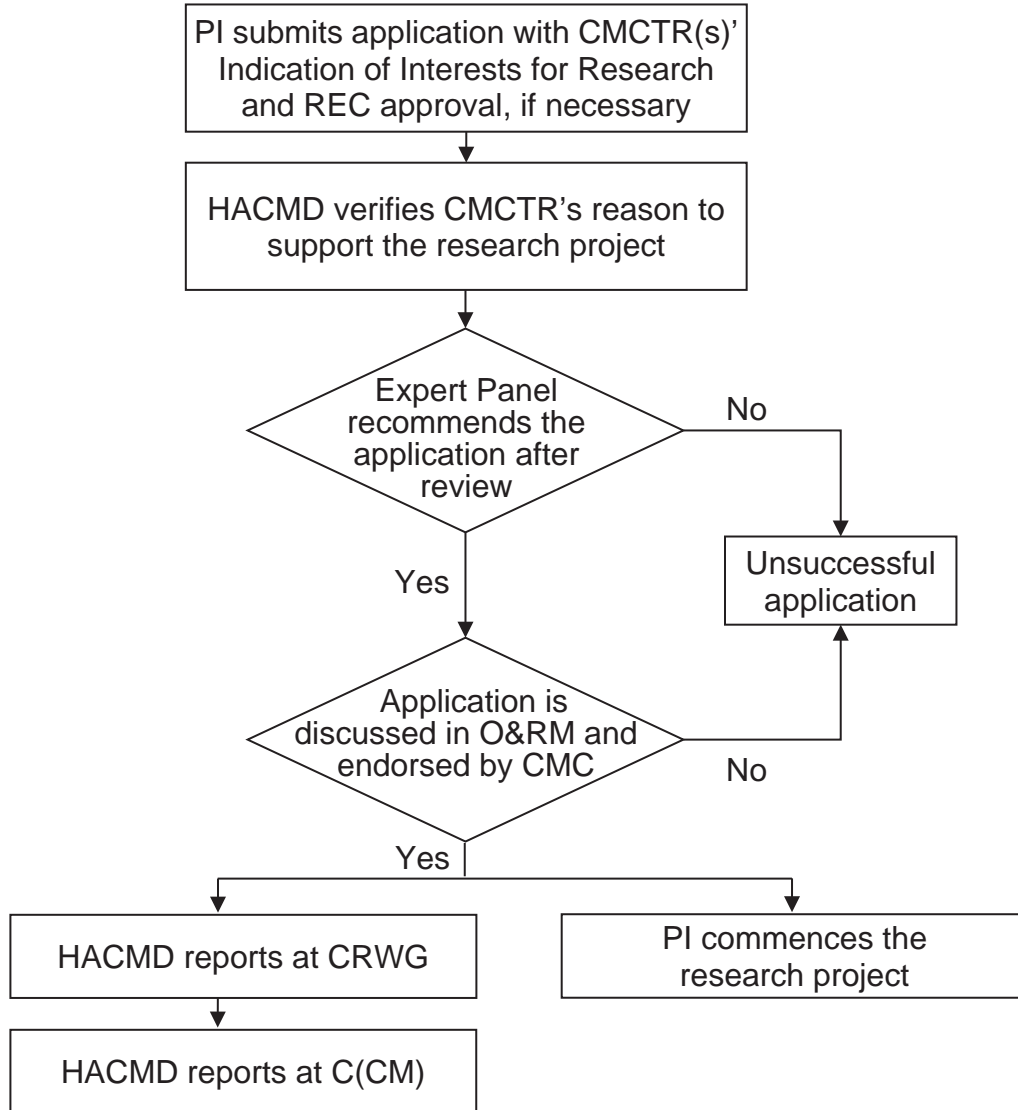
PI submits application with CMCTR(s)' Indication of Interests for Research and REC approval, if necessary

HACMD verifies CMCTR's reason to support the research project

Expert Panel recommends the application after review

No

Unsuccessful application

Yes

Application is discussed in O&RM and endorsed by CMC

No

Yes

HACMD reports at CRWG

PI commences the research project

HACMD reports at C(CM)